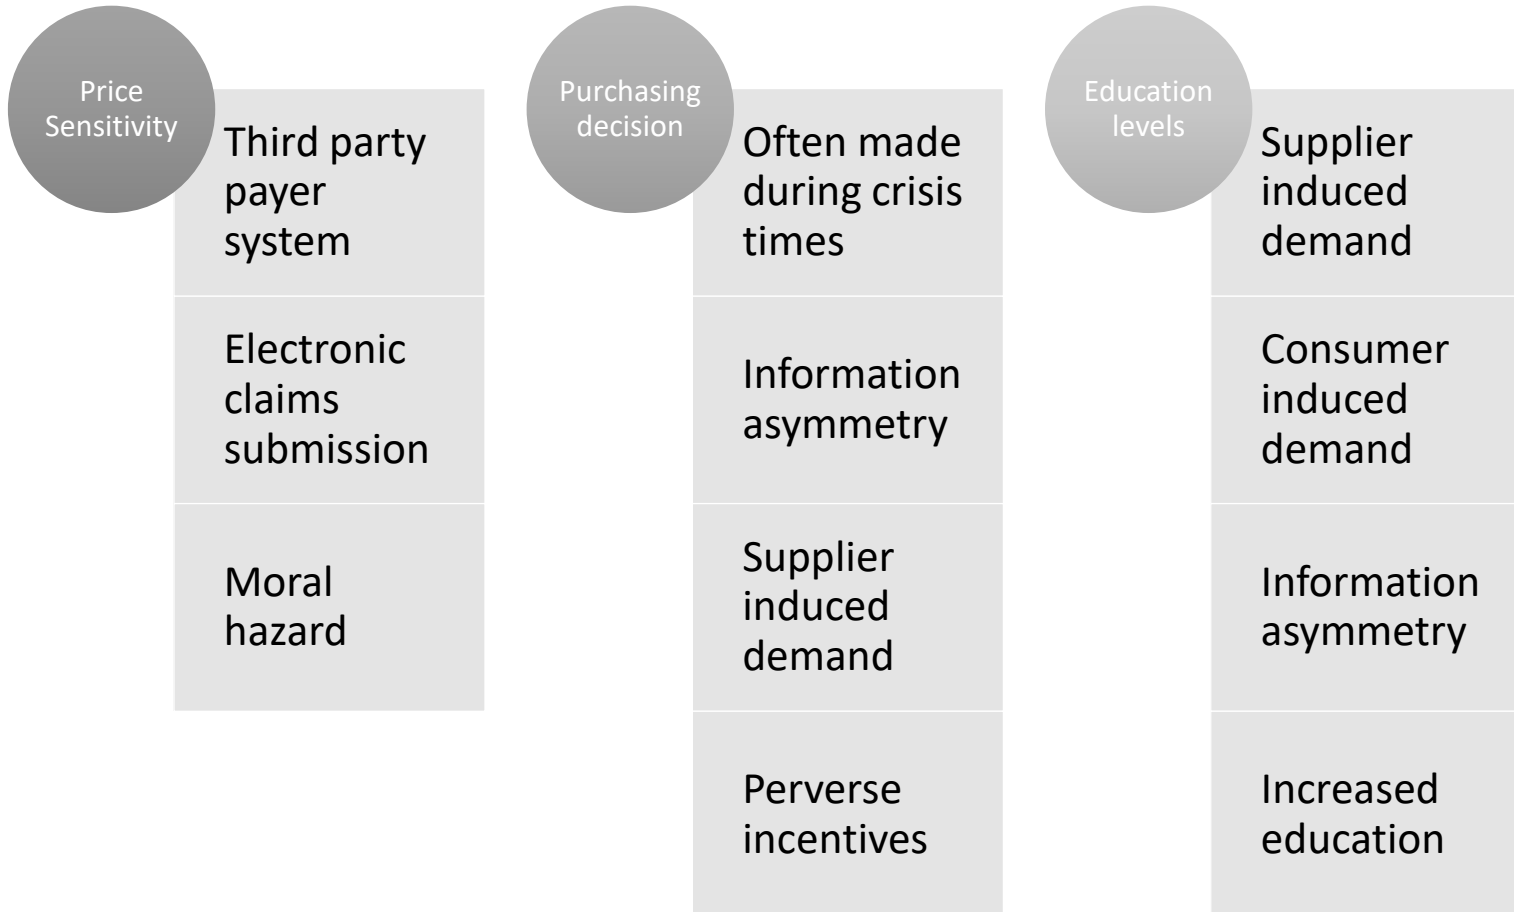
Price Sensitivity

Third party payer system

Electronic claims submission

Moral hazard

Purchasing decision

Often made during crisis times

Information asymmetry

Supplier induced demand

Perverse incentives

Education levels

Supplier induced demand

Consumer induced demand

Information asymmetry

Increased education